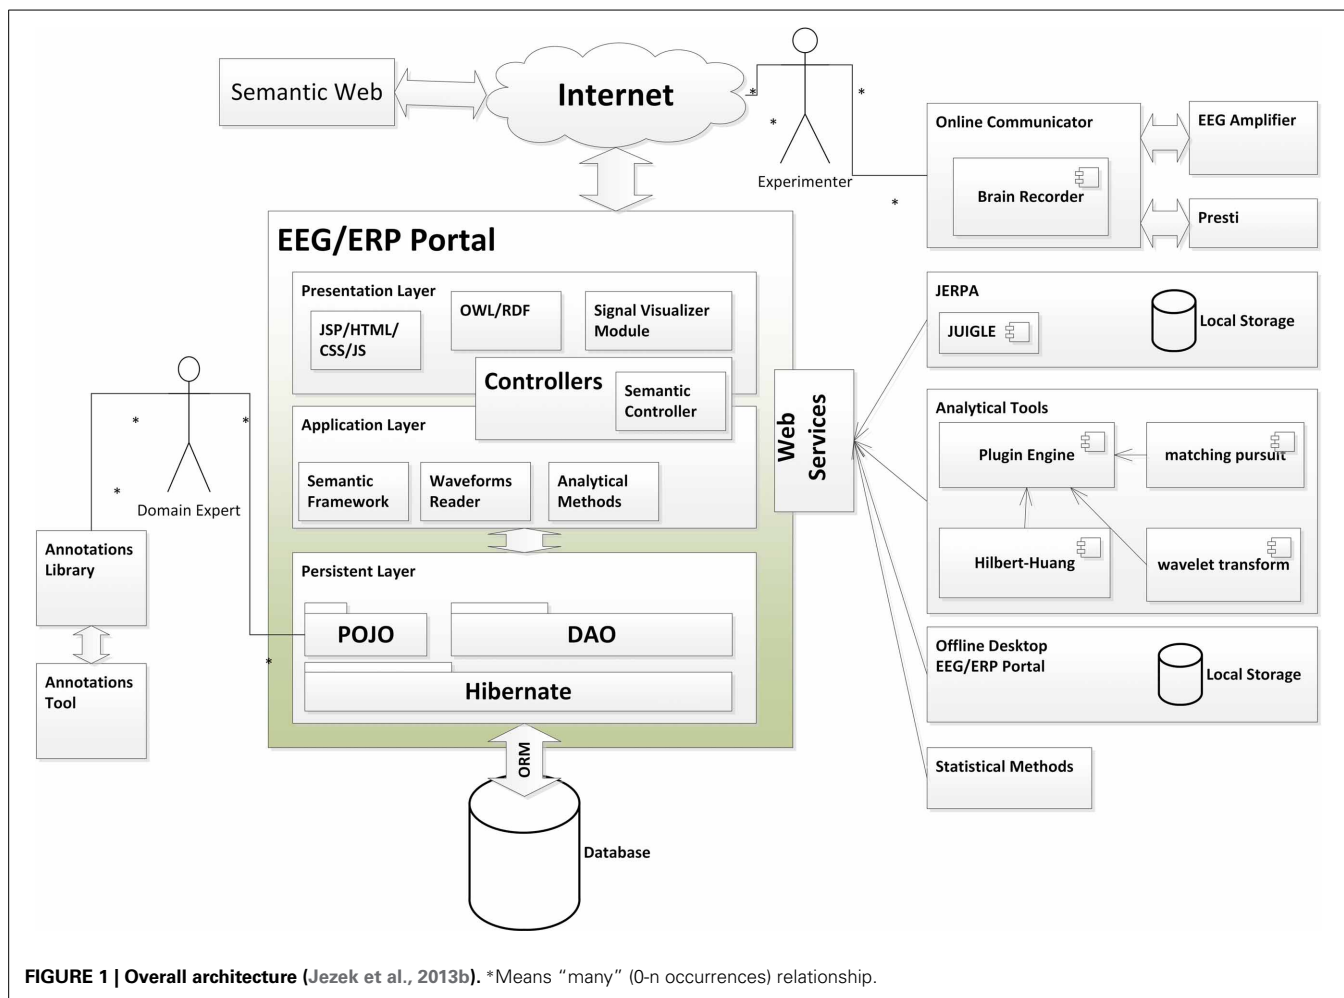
Semantic Web

Internet

*

*

*

Experimenter

*

Online Communicator

Brain Recorder

EEG Amplifier

Presti

EEG/ERP Portal

Presentation Layer

JSP/HTML/CSS/JS

OWL/RDF

Signal Visualizer Module

Controllers

Semantic Controller

Application Layer

Semantic Framework

Waveforms Reader

Analytical Methods

Persistent Layer

POJO

DAO

Hibernate

Web Services

JERPA

JUIGLE

Local Storage

Analytical Tools

Plugin Engine

matching pursuit

Hilbert-Huang

wavelet transform

Offline Desktop EEG/ERP Portal

Local Storage

Statistical Methods

*

*

*

Domain Expert

Annotations Library

Annotations Tool

*

ORM

Database

FIGURE 1 | Overall architecture (Jezek et al., 2013b). *Means "many" (0-n occurrences) relationship.